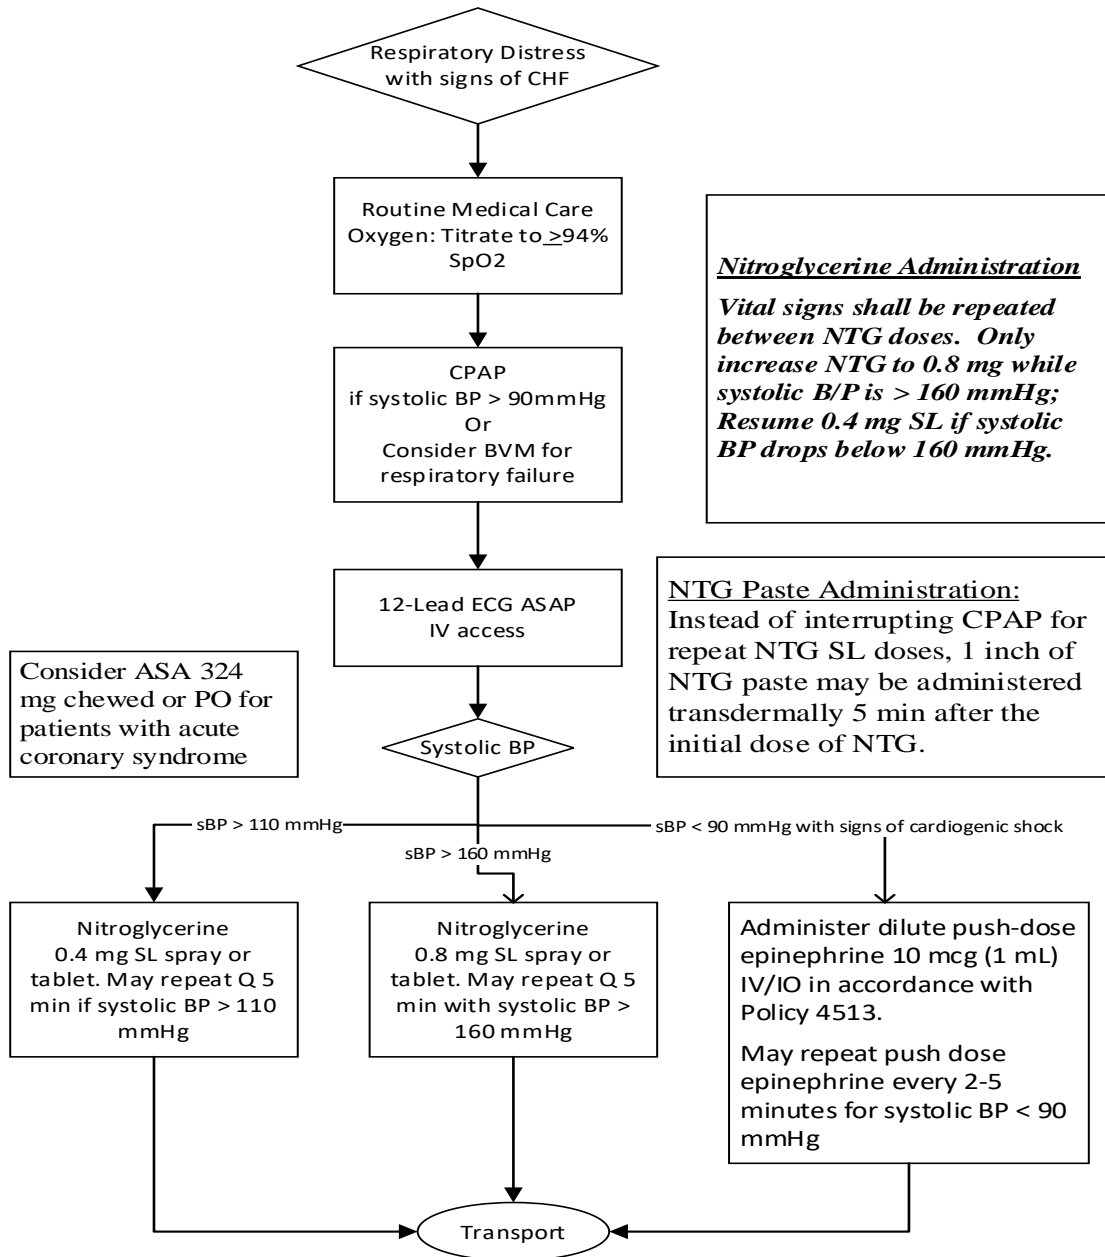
Respiratory Distress with signs of CHF

Routine Medical Care
Oxygen: Titrate to $\geq$94% SpO2

Nitroglycerine Administration

Vital signs shall be repeated between NTG doses. Only increase NTG to 0.8 mg while systolic B/P is > 160 mmHg; Resume 0.4 mg SL if systolic BP drops below 160 mmHg.

CPAP
if systolic BP > 90mmHg
Or
Consider BVM for respiratory failure

12-Lead ECG ASAP
IV access

NTG Paste Administration:
Instead of interrupting CPAP for repeat NTG SL doses, 1 inch of NTG paste may be administered transdermally 5 min after the initial dose of NTG.

Consider ASA 324 mg chewed or PO for patients with acute coronary syndrome

Systolic BP

sBP > 110 mmHg

sBP > 160 mmHg

sBP < 90 mmHg with signs of cardiogenic shock

Nitroglycerine
0.4 mg SL spray or tablet. May repeat Q 5 min if systolic BP > 110 mmHg

Nitroglycerine
0.8 mg SL spray or tablet. May repeat Q 5 min with systolic BP > 160 mmHg

Administer dilute push-dose epinephrine 10 mcg (1 mL) IV/IO in accordance with Policy 4513.

May repeat push dose epinephrine every 2-5 minutes for systolic BP < 90 mmHg

Transport